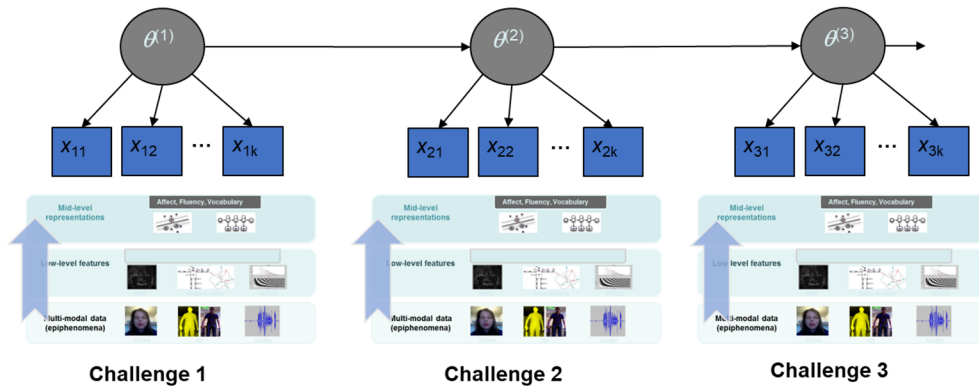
$\theta^{(1)}$

$x_{11}$ $x_{12}$ … $x_{1k}$

Mid-level representations

Affect, Fluency, Vocabulary

Low-level features

Multi-modal data (epiphenomena)

Challenge 1

$\theta^{(2)}$

$x_{21}$ $x_{22}$ … $x_{2k}$

Mid-level representations

Affect, Fluency, Vocabulary

Low-level features

Multi-modal data (epiphenomena)

Challenge 2

$\theta^{(3)}$

$x_{31}$ $x_{32}$ … $x_{3k}$

Mid-level representations

Affect, Fluency, Vocabulary

Low-level features

Multi-modal data (epiphenomena)

Challenge 3